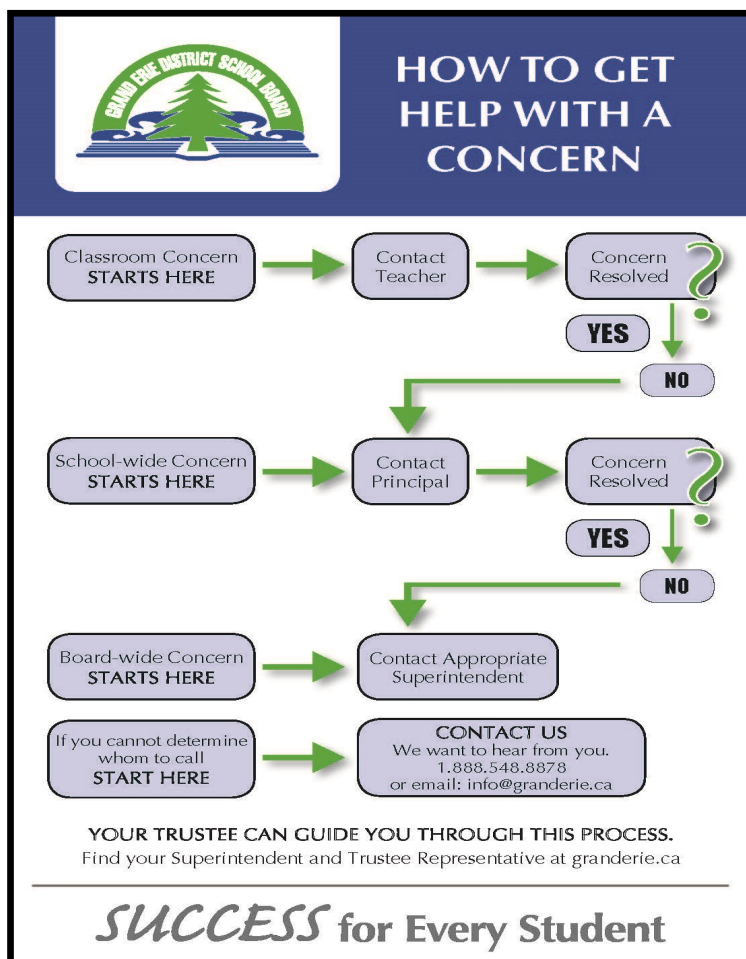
GRAND ERIE DISTRICT SCHOOL BOARD

HOW TO GET HELP WITH A CONCERN

Classroom Concern STARTS HERE

Contact Teacher

Concern Resolved ?

YES

NO

School-wide Concern STARTS HERE

Contact Principal

Concern Resolved ?

YES

NO

Board-wide Concern STARTS HERE

Contact Appropriate Superintendent

If you cannot determine whom to call START HERE

CONTACT US
We want to hear from you.
1.888.548.8878
or email: info@granderie.ca

YOUR TRUSTEE CAN GUIDE YOU THROUGH THIS PROCESS.
Find your Superintendent and Trustee Representative at granderie.ca

SUCCESS for Every Student